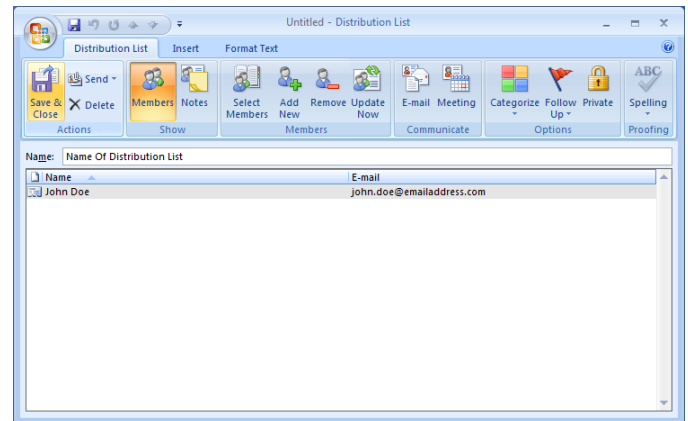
Untitled - Distribution List

Distribution List Insert Format Text

Save & Close
Send
Delete
Actions

Members
Notes
Show

Select Members
Add New
Remove
Update Now
Members

E-mail
Meeting
Communicate

Categorize
Follow Up
Private
Options

ABC
Spelling
Proofing

Name: Name Of Distribution List

| Name | E-mail |
|---|---|
| John Doe | john.doe@emailaddress.com |